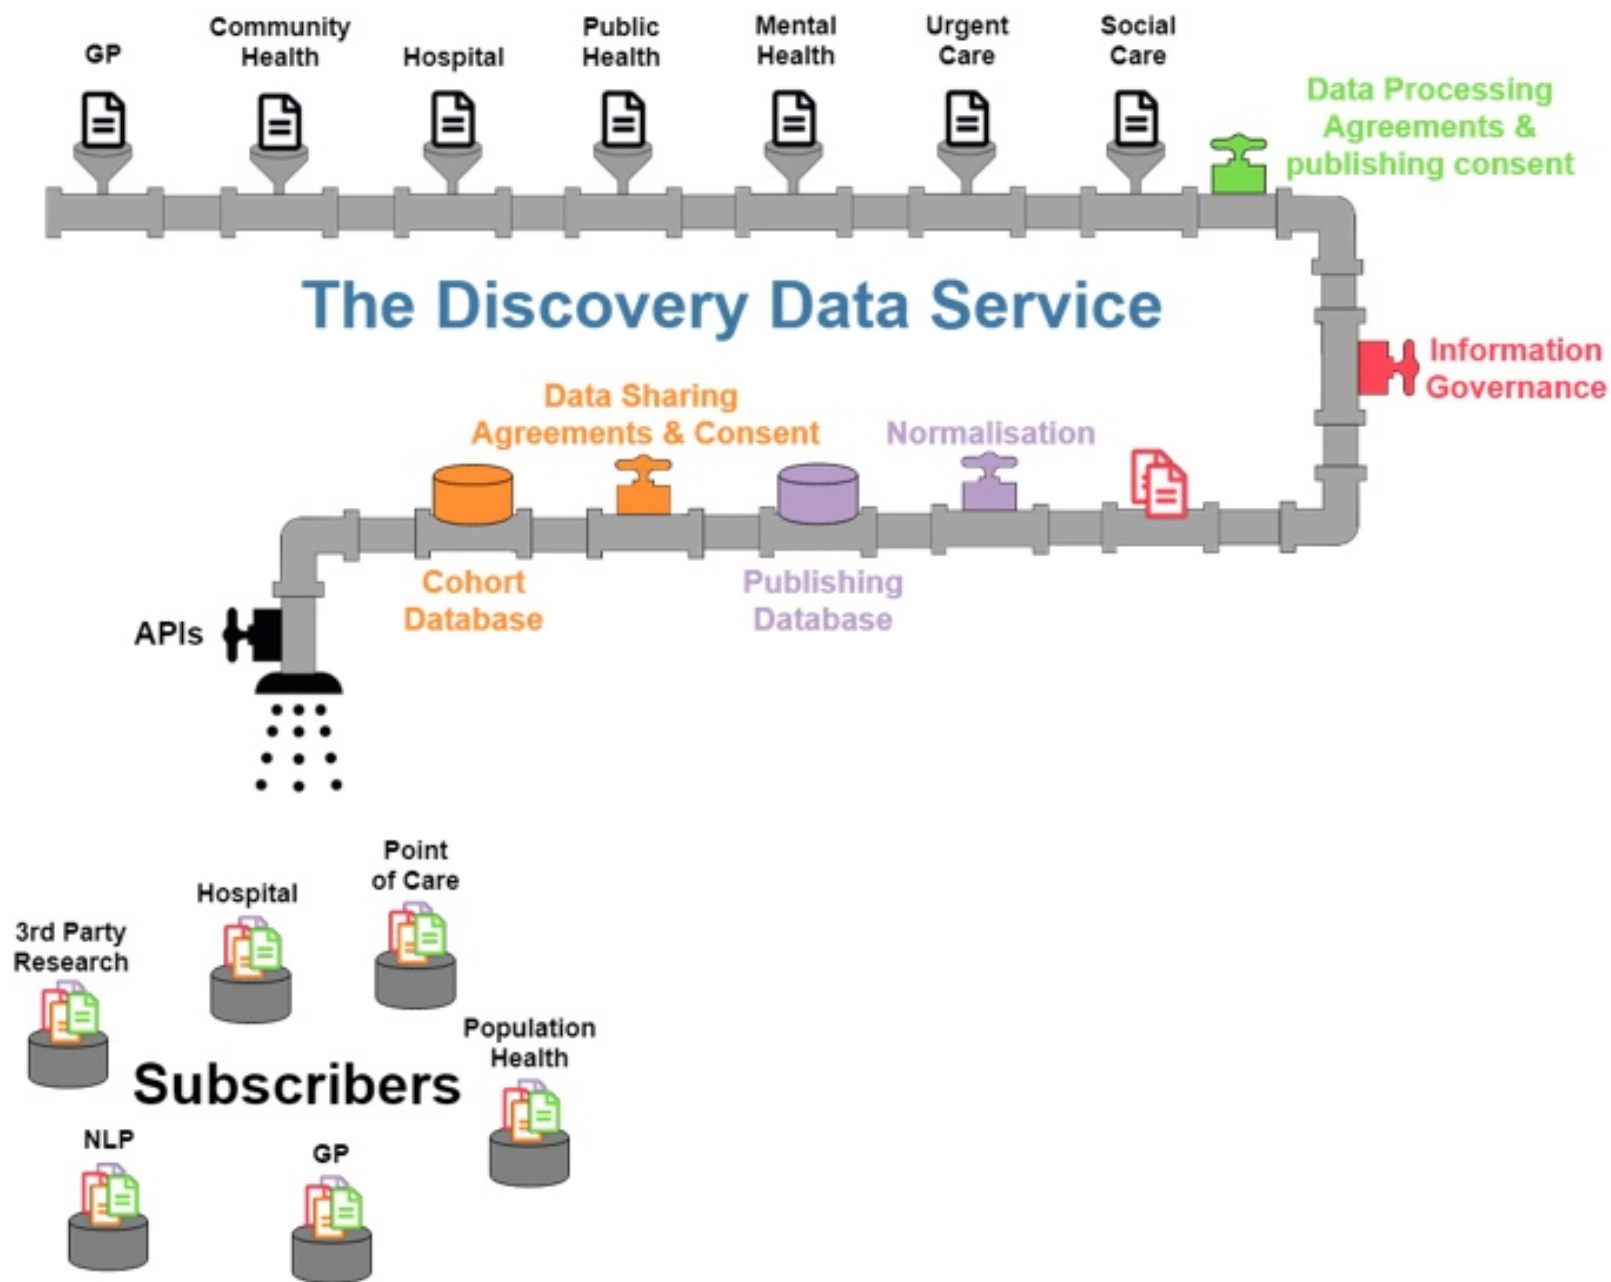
GP

Community Health

Hospital

Public Health

Mental Health

Urgent Care

Social Care

Data Processing Agreements & publishing consent

The Discovery Data Service

Information Governance

Data Sharing Agreements & Consent

Normalisation

Cohort Database

Publishing Database

APIs

Point of Care

Hospital

3rd Party Research

Population Health

Subscribers

NLP

GP